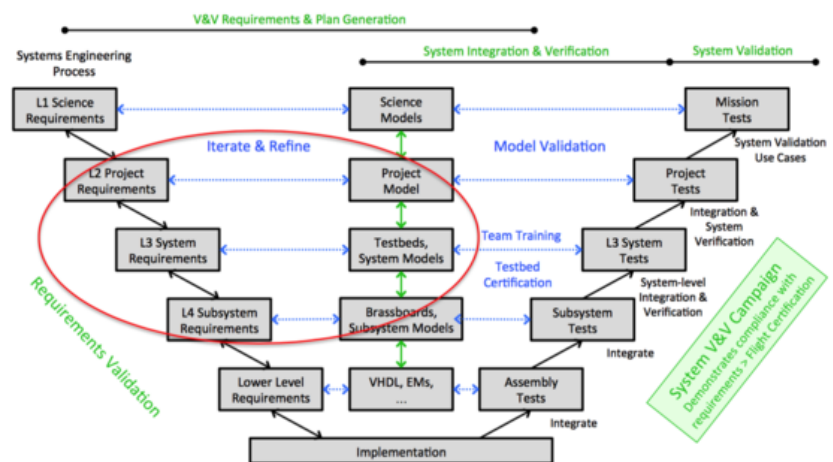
V&V Requirements & Plan Generation

Systems Engineering Process

System Integration & Verification

System Validation

L1 Science Requirements

Science Models

Mission Tests

Iterate & Refine

Model Validation

System Validation Use Cases

L2 Project Requirements

Project Model

Project Tests

Integration & System Verification

L3 System Requirements

Testbeds, System Models

Team Training

Testbed Certification

L3 System Tests

System-level Integration & Verification

Requirements Validation

L4 Subsystem Requirements

Brassboards, Subsystem Models

Subsystem Tests

Integrate

System V&V Campaign
Demonstrates compliance with requirements > Flight Certification

Lower Level Requirements

VHDL, EMs, ...

Assembly Tests

Integrate

Implementation